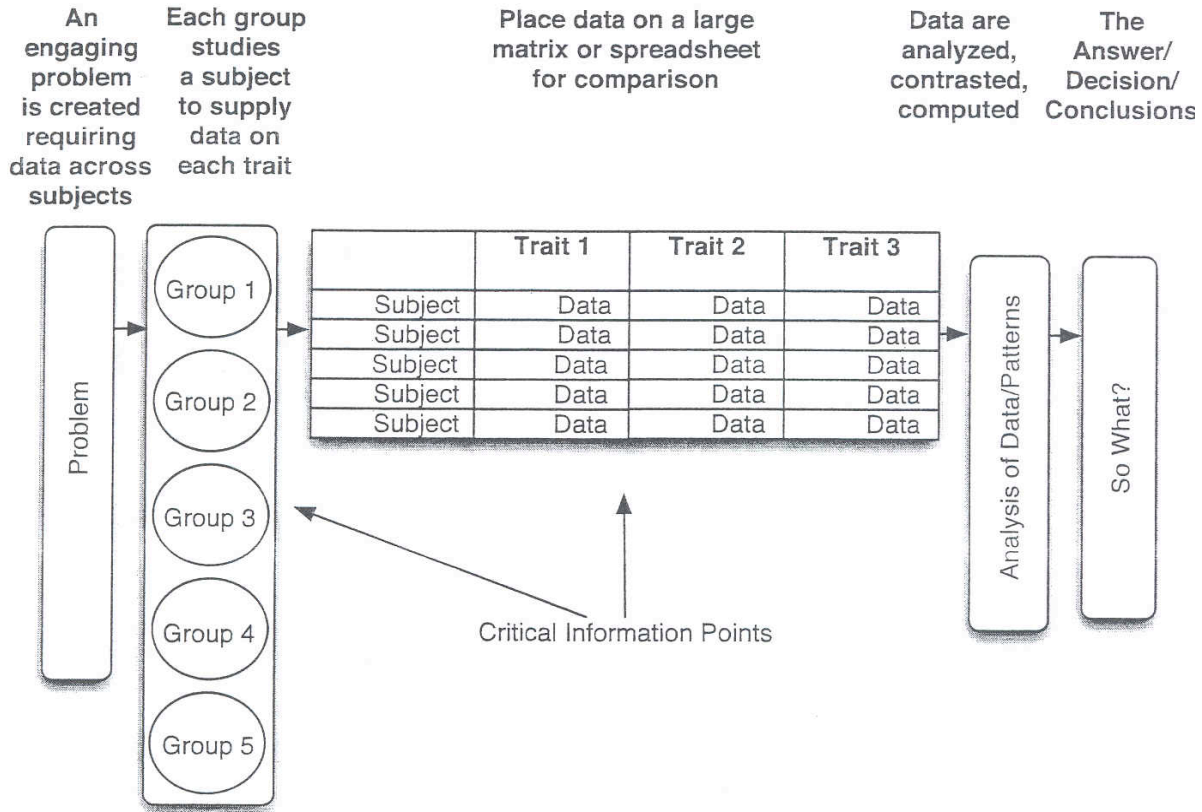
An engaging problem is created requiring data across subjects

Each group studies a subject to supply data on each trait

Place data on a large matrix or spreadsheet for comparison

Data are analyzed, contrasted, computed

The Answer/ Decision/ Conclusions

Problem

Group 1

Group 2

Group 3

Group 4

Group 5

| | Trait 1 | Trait 2 | Trait 3 |
|---|---|---|---|
| Subject | Data | Data | Data |
| Subject | Data | Data | Data |
| Subject | Data | Data | Data |
| Subject | Data | Data | Data |
| Subject | Data | Data | Data |

Analysis of Data/Patterns

So What?

Critical Information Points